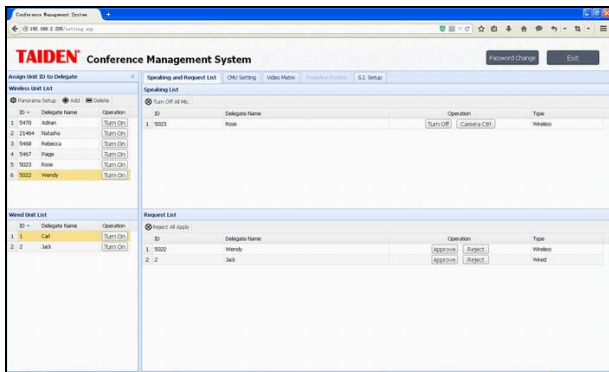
Conference Management System

192.168.3.200/setting.asp

TAIDEN Conference Management System

Password Change

Exit

Assign Unit ID to Delegate

Wireless Unit List

Panorama Setup  Add  Delete

| | ID | Delegate Name | Operation |
|---|---|---|---|
| 1 | 5470 | Adrian | Turn On |
| 2 | 21464 | Natasha | Turn On |
| 3 | 5468 | Rebecca | Turn On |
| 4 | 5467 | Paige | Turn On |
| 5 | 5023 | Rose | Turn On |
| 6 | 5022 | Wendy | Turn On |

Wired Unit List

| | ID | Delegate Name | Operation |
|---|---|---|---|
| 1 | 1 | Carl | Turn On |
| 2 | 2 | Jack | Turn On |

Speaking and Request List  CMU Setting  Video Matrix  Predefine Position  S.I. Setup

Speaking List

Turn Off All Mic.

| | ID | Delegate Name | Operation | Type |
|---|---|---|---|---|
| 1 | 5023 | Rose | Turn Off  Camera Ctrl | Wireless |

Request List

Reject All Apply

| | ID | Delegate Name | Operation | Type |
|---|---|---|---|---|
| 1 | 5022 | Wendy | Approve  Reject | Wireless |
| 2 | 2 | Jack | Approve  Reject | Wired |